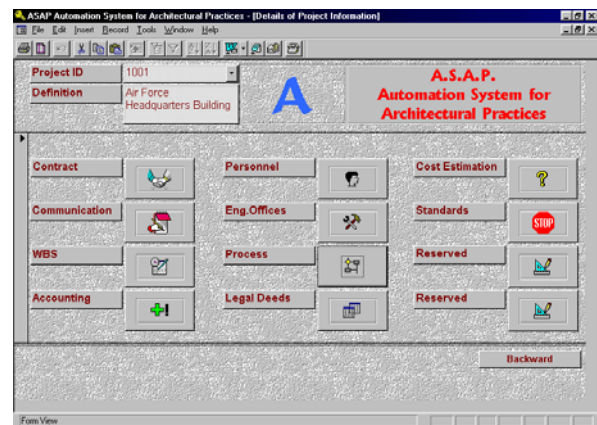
ASAP Automation System for Architectural Practices - [Details of Project Information]

File Edit Insert Record Tools Window Help

Project ID 1001

Definition Air Force Headquarters Building

A

A.S.A.P. Automation System for Architectural Practices

Contract

Personnel

Cost Estimation

Communication

Eng.Offices

Standards

STOP

WBS

Process

Reserved

Accounting

Legal Deeds

Reserved

Backward

Form View